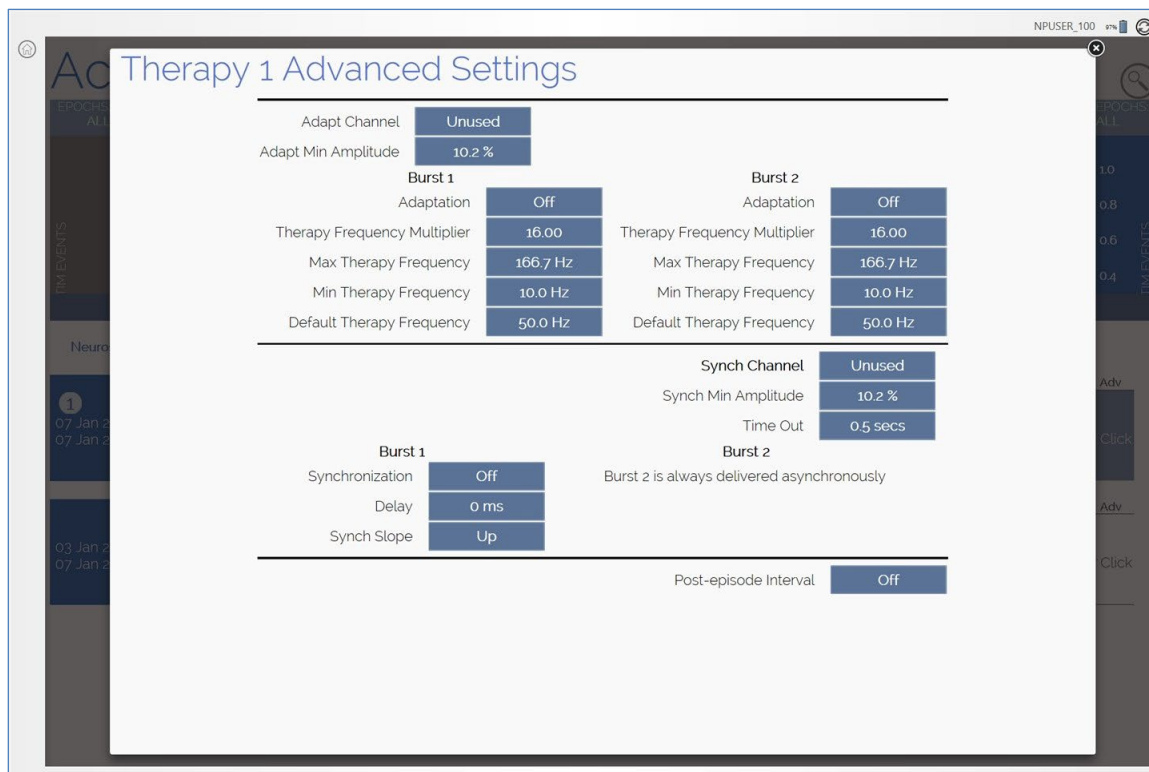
NPUSER_100

Ac

EPOCHS ALL

TIM EVENTS

Neuro

1
07 Jan 2
07 Jan 2

03 Jan 2
07 Jan 2

Therapy 1 Advanced Settings

Adapt Channel Unused
Adapt Min Amplitude 10.2 %

Burst 1
Adaptation Off
Therapy Frequency Multiplier 16.00
Max Therapy Frequency 166.7 Hz
Min Therapy Frequency 10.0 Hz
Default Therapy Frequency 50.0 Hz

Burst 2
Adaptation Off
Therapy Frequency Multiplier 16.00
Max Therapy Frequency 166.7 Hz
Min Therapy Frequency 10.0 Hz
Default Therapy Frequency 50.0 Hz

Synch Channel Unused
Synch Min Amplitude 10.2 %
Time Out 0.5 secs

Burst 1
Synchronization Off
Delay 0 ms
Synch Slope Up

Burst 2
Burst 2 is always delivered asynchronously

Post-episode Interval Off

EPOCHS ALL
1.0
0.8
0.6
0.4
TIM EVENTS
Adv
Click
Adv
Click